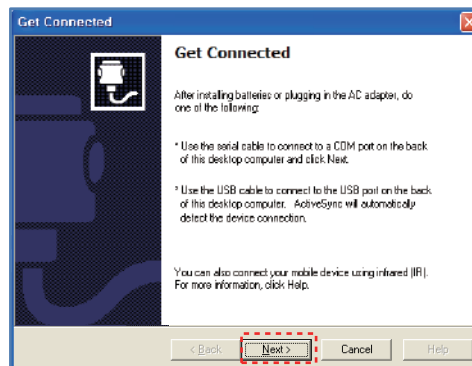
Get Connected

Get Connected

After installing batteries or plugging in the AC adapter, do one of the following:

* Use the serial cable to connect to a COM port on the back of this desktop computer and click Next.

* Use the USB cable to connect to the USB port on the back of this desktop computer. ActiveSync will automatically detect the device connection.

You can also connect your mobile device using infrared (IR). For more information, click Help.

< Back

Next >

Cancel

Help